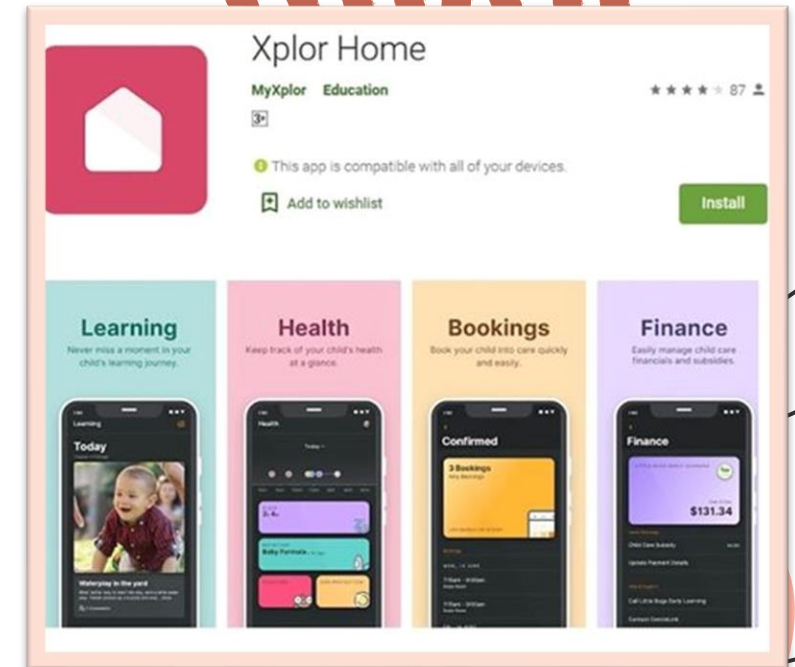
Xplor Home

MyXplor Education

★★★★★ 87

3+

This app is compatible with all of your devices.

Add to wishlist

Install

Learning
Never miss a moment in your child's learning journey.

Learning
Today
Waterplay in the yard

Health
Keep track of your child's health at a glance.

Health
Today
Baby Formula

Bookings
Book your child into care quickly and easily.

Confirmed
3 Bookings

Finance
Easily manage child care financials and subsidies.

Finance
$131.34
Child Care Subsidy
Update Payment Details
Call Little Bugs Early Learning